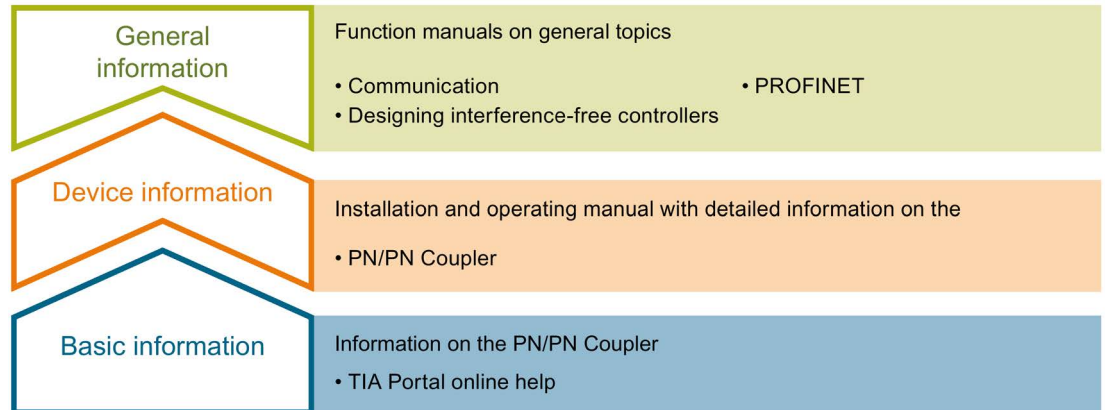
General information

Function manuals on general topics

• Communication

• Designing interference-free controllers

• PROFINET

Device information

Installation and operating manual with detailed information on the

• PN/PN Coupler

Basic information

Information on the PN/PN Coupler

• TIA Portal online help